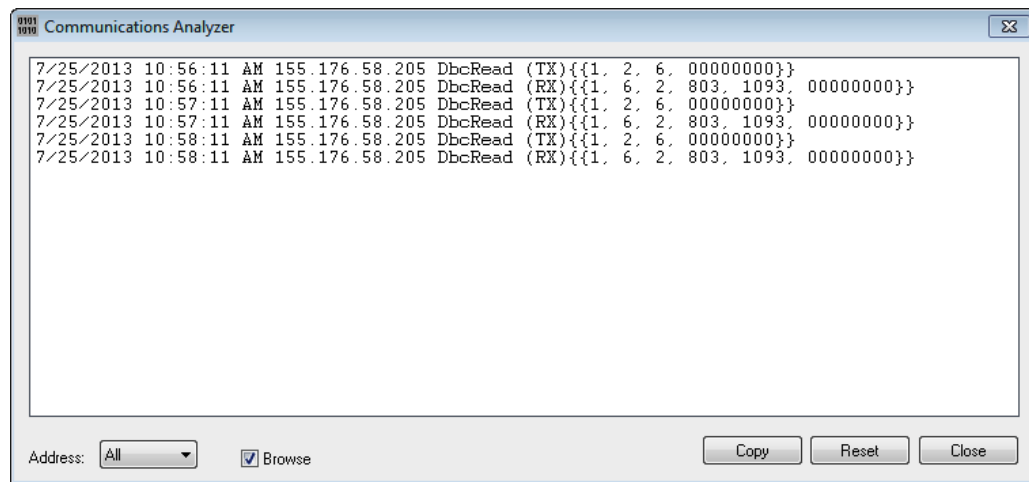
0101
1010 Communications Analyzer

7/25/2013 10:56:11 AM 155.176.58.205 DbcRead (TX){{1, 2, 6, 00000000}}
7/25/2013 10:56:11 AM 155.176.58.205 DbcRead (RX){{1, 6, 2, 803, 1093, 00000000}}
7/25/2013 10:57:11 AM 155.176.58.205 DbcRead (TX){{1, 2, 6, 00000000}}
7/25/2013 10:57:11 AM 155.176.58.205 DbcRead (RX){{1, 6, 2, 803, 1093, 00000000}}
7/25/2013 10:58:11 AM 155.176.58.205 DbcRead (TX){{1, 2, 6, 00000000}}
7/25/2013 10:58:11 AM 155.176.58.205 DbcRead (RX){{1, 6, 2, 803, 1093, 00000000}}

Address: All

Browse

Copy

Reset

Close